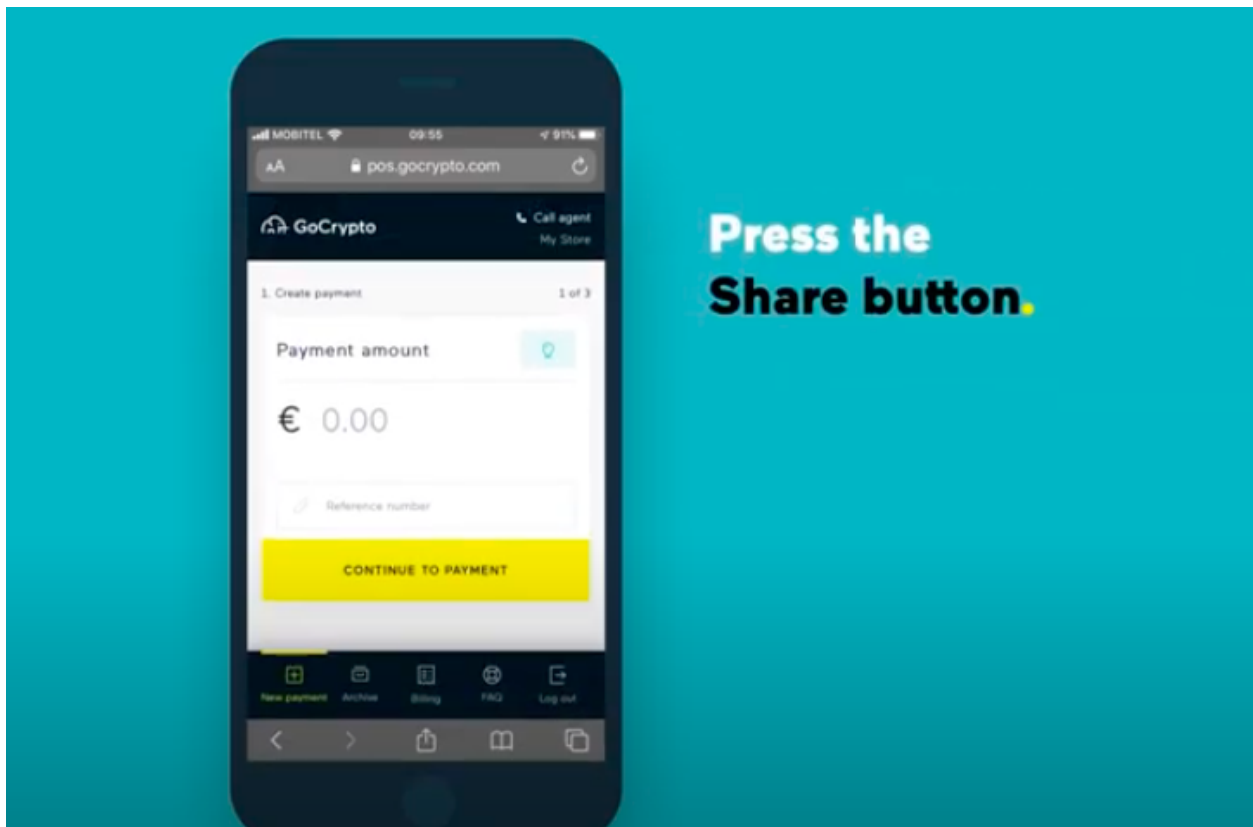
MOBITEL 09:55 91%
AA pos.gocrypto.com

GoCrypto
Call agent
My Store

1. Create payment 1 of 3

Payment amount

€ 0.00

Reference number

CONTINUE TO PAYMENT

New payment Archive Billing FAQ Log out

Press the
Share button.